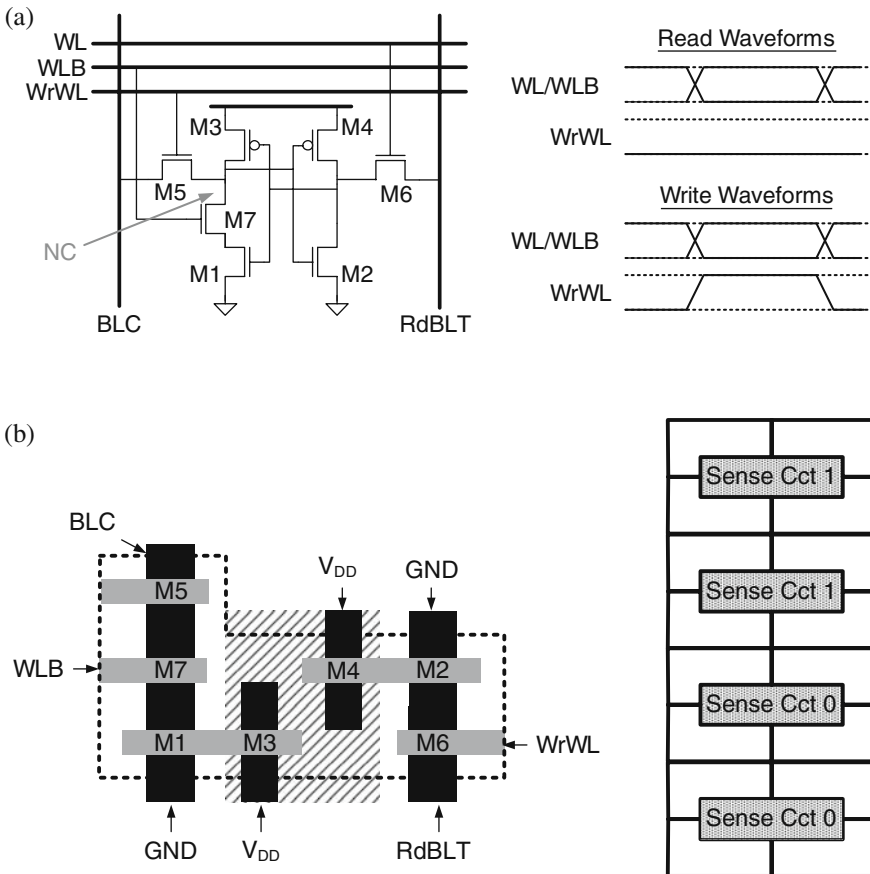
(a)

WL
WLB
WrWL

M3
M4
M5
M6
M7
NC
M1
M2
BLC
RdBLT

Read Waveforms
WL/WLB
WrWL

Write Waveforms
WL/WLB
WrWL

(b)

BLC
M5
$V_{DD}$
GND
WLB
M7
M4
M2
M1
M3
M6
WrWL
GND
$V_{DD}$
RdBLT

Sense Cct 1
Sense Cct 1
Sense Cct 0
Sense Cct 0